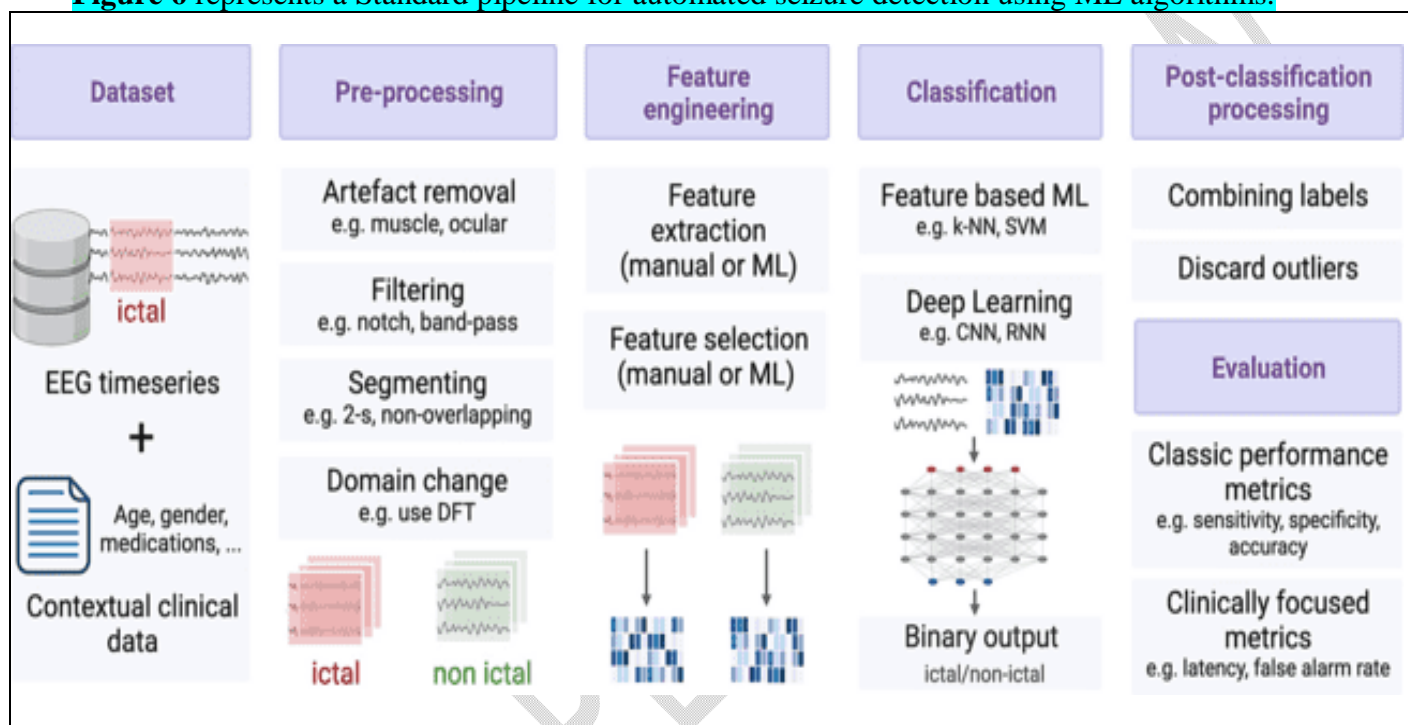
Figure 6 represents a standard pipeline for automated seizure detection using ML algorithms.

Dataset

ictal

EEG timeseries

+

Age, gender, medications, ...

Contextual clinical data

Pre-processing

Artefact removal
e.g. muscle, ocular

Filtering
e.g. notch, band-pass

Segmenting
e.g. 2-s, non-overlapping

Domain change
e.g. use DFT

ictal

non ictal

Feature engineering

Feature extraction (manual or ML)

Feature selection (manual or ML)

Classification

Feature based ML
e.g. k-NN, SVM

Deep Learning
e.g. CNN, RNN

Binary output
ictal/non-ictal

Post-classification processing

Combining labels

Discard outliers

Evaluation

Classic performance metrics
e.g. sensitivity, specificity, accuracy

Clinically focused metrics
e.g. latency, false alarm rate